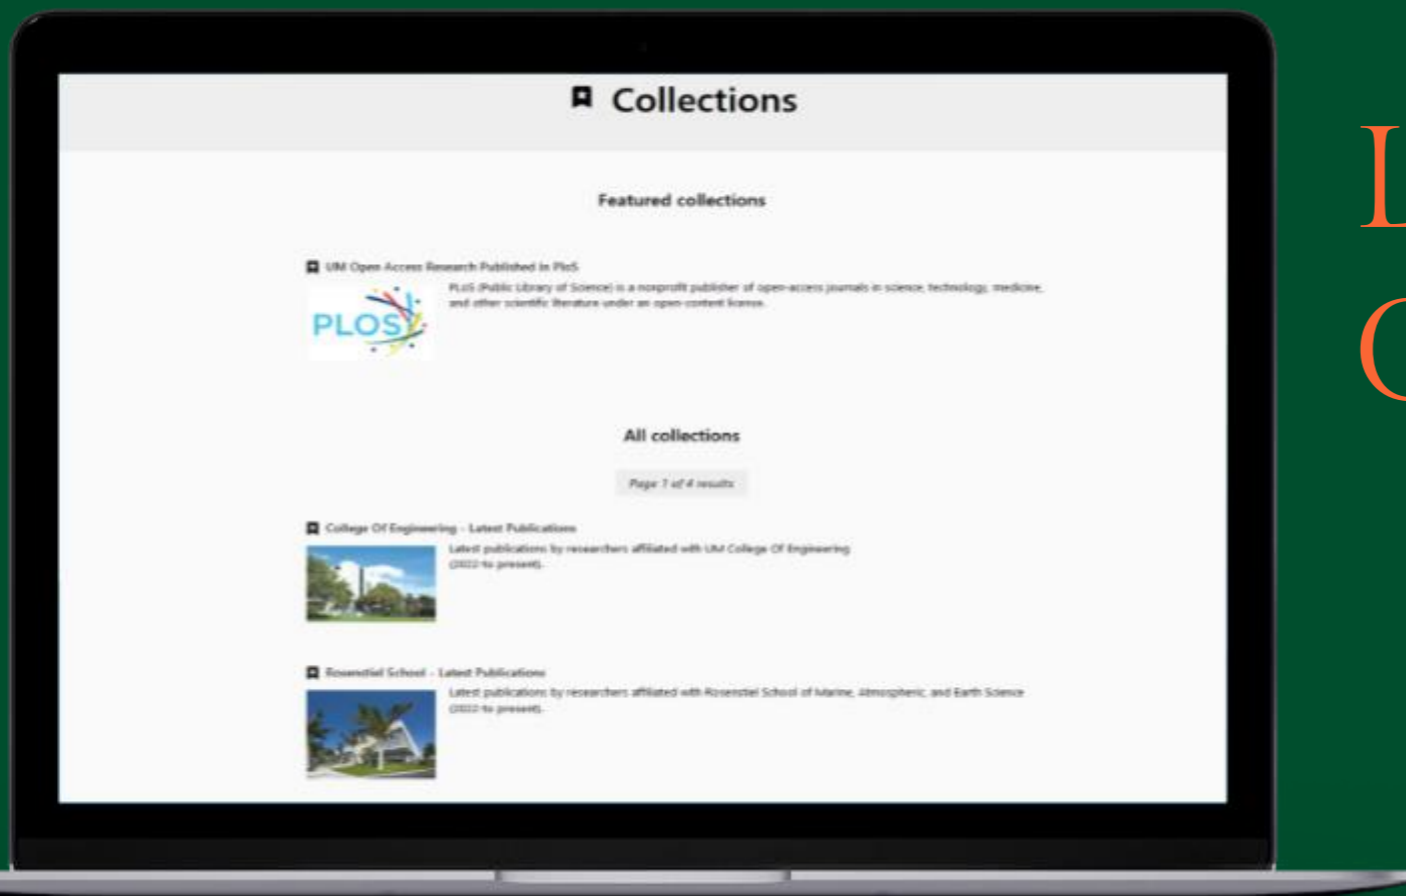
Collections

Featured collections

UM Open Access Research Published in PloS

PLOS

PLoS (Public Library of Science) is a nonprofit publisher of open-access journals in science, technology, medicine, and other scientific literature under an open-content license.

All collections

Page 1 of 4 results

College Of Engineering - Latest Publications

Latest publications by researchers affiliated with UM College Of Engineering (2022 to present).

Rosenstiel School - Latest Publications

Latest publications by researchers affiliated with Rosenstiel School of Marine, Atmospheric, and Earth Science (2022 to present).

L

C